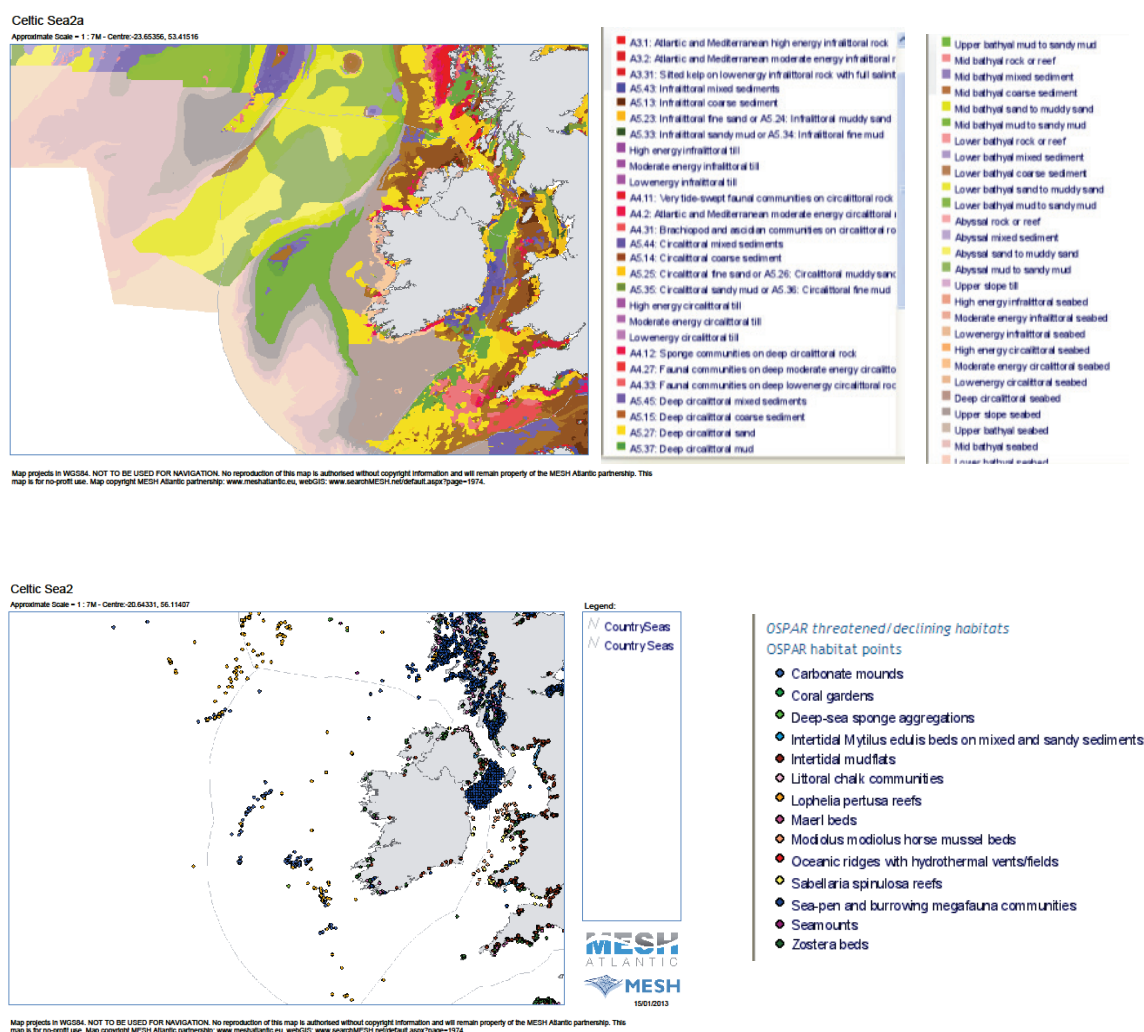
Celtic Sea2a
Approximate Scale = 1 : 7M - Centre:-23.65356, 53.41516

A3.1: Atlantic and Mediterranean high energy infralittoral rock
A3.2: Atlantic and Mediterranean moderate energy infralittoral r
A3.31: Silted kelp on lowenergy infralittoral rock with full salinit
A5.43: Infralittoral mixed sediments
A5.13: Infralittoral coarse sediment
A5.23: Infralittoral fine sand or A5.24: Infralittoral muddy sand
A5.33: Infralittoral sandy mud or A5.34: Infralittoral fine mud
High energy infralittoral till
Moderate energy infralittoral till
Lowenergy infralittoral till
A4.11: Very tide-swept faunal communities on circalittoral rock
A4.2: Atlantic and Mediterranean moderate energy circalittoral r
A4.31: Brachiopod and ascidian communities on circalittoral ro
A5.44: Circalittoral mixed sediments
A5.14: Circalittoral coarse sediment
A5.25: Circalittoral fine sand or A5.26: Circalittoral muddy sand
A5.35: Circalittoral sandy mud or A5.36: Circalittoral fine mud
High energy circalittoral till
Moderate energy circalittoral till
Lowenergy circalittoral till
A4.12: Sponge communities on deep circalittoral rock
A4.27: Faunal communities on deep moderate energy circalitto
A4.33: Faunal communities on deep lowenergy circalittoral roc
A5.45: Deep circalittoral mixed sediments
A5.15: Deep circalittoral coarse sediment
A5.27: Deep circalittoral sand
A5.37: Deep circalittoral mud

Upper bathyal mud to sandy mud
Mid bathyal rock or reef
Mid bathyal mixed sediment
Mid bathyal coarse sediment
Mid bathyal sand to muddy sand
Mid bathyal mud to sandy mud
Lower bathyal rock or reef
Lower bathyal mixed sediment
Lower bathyal coarse sediment
Lower bathyal sand to muddy sand
Lower bathyal mud to sandy mud
Abyssal rock or reef
Abyssal mixed sediment
Abyssal sand to muddy sand
Abyssal mud to sandy mud
Upper slope till
High energy infralittoral seabed
Moderate energy infralittoral seabed
Lowenergy infralittoral seabed
High energy circalittoral seabed
Moderate energy circalittoral seabed
Lowenergy circalittoral seabed
Deep circalittoral seabed
Upper slope seabed
Upper bathyal seabed
Mid bathyal seabed
Lower bathyal seabed

Map projects in WGS84. NOT TO BE USED FOR NAVIGATION. No reproduction of this map is authorised without copyright information and will remain property of the MESH Atlantic partnership. This map is for no-profit use. Map copyright MESH Atlantic partnership: www.meshatlantic.eu, webGIS: www.searchMESH.net/default.aspx?page=1974.

Celtic Sea2
Approximate Scale = 1 : 7M - Centre:-20.64331, 56.11407

Legend:
CountrySeas
CountrySeas

OSPAR threatened/declining habitats
OSPAR habitat points
Carbonate mounds
Coral gardens
Deep-sea sponge aggregations
Intertidal Mytilus edulis beds on mixed and sandy sediments
Intertidal mudflats
Littoral chalk communities
Lophelia pertusa reefs
Maerl beds
Modiolus modiolus horse mussel beds
Oceanic ridges with hydrothermal vents/fields
Sabellaria spinulosa reefs
Sea-pen and burrowing megafauna communities
Seamounts
Zostera beds

MESH ATLANTIC
MESH
15/01/2013

Map projects in WGS84. NOT TO BE USED FOR NAVIGATION. No reproduction of this map is authorised without copyright information and will remain property of the MESH Atlantic partnership. This map is for no-profit use. Map copyright MESH Atlantic partnership: www.meshatlantic.eu, webGIS: www.searchMESH.net/default.aspx?page=1974.